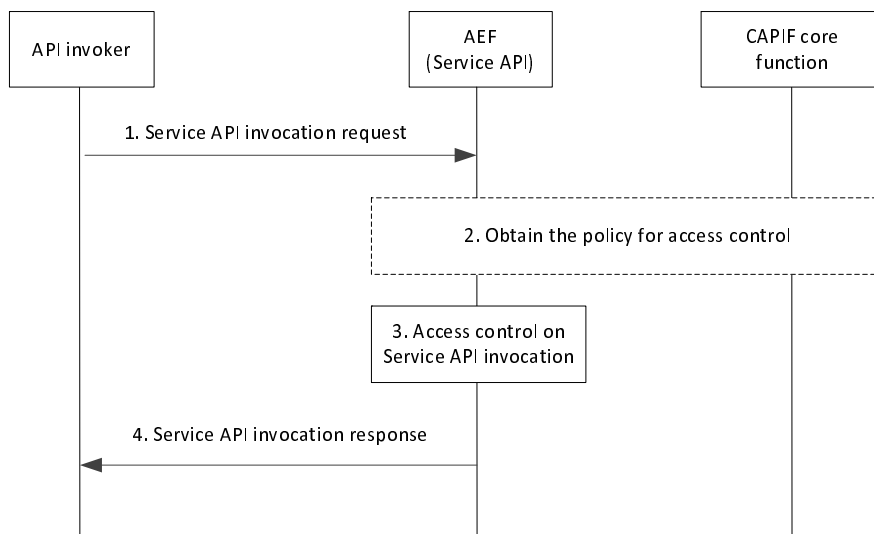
API invoker

AEF
(Service API)

CAPIF core function

1. Service API invocation request

2. Obtain the policy for access control

3. Access control on Service API invocation

4. Service API invocation response